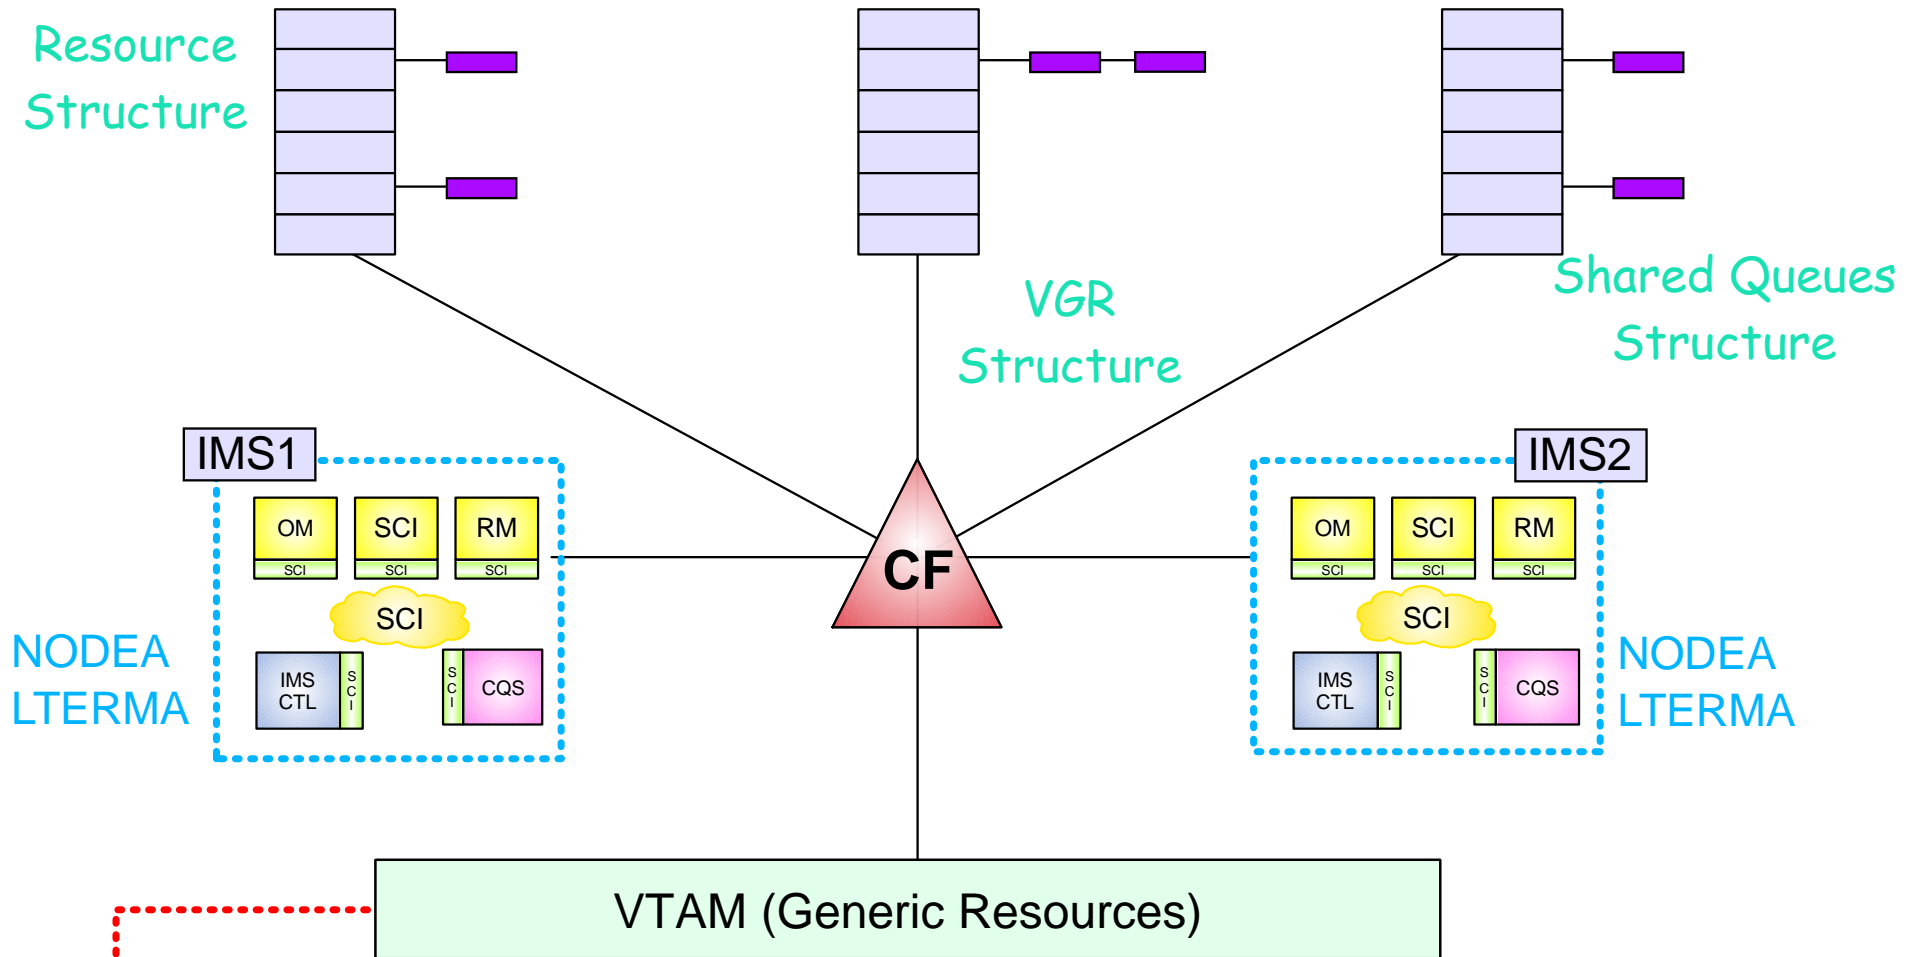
Resource Structure

VGR Structure

Shared Queues Structure

IMS1

OM
SCI

SCI
SCI

RM
SCI

SCI

IMS CTL

SCI

SCI

CQS

NODEA LTERMA

CF

IMS2

OM
SCI

SCI
SCI

RM
SCI

SCI

IMS CTL

SCI

SCI

CQS

NODEA LTERMA

VTAM (Generic Resources)